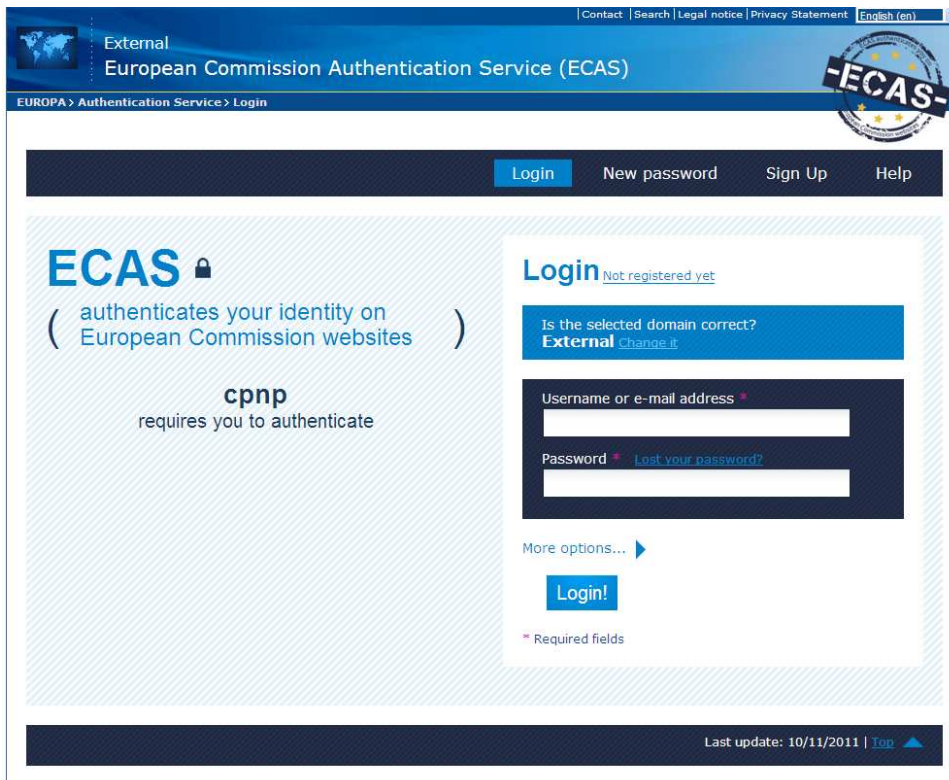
| Contact | Search | Legal notice | Privacy Statement | English (en)

External
European Commission Authentication Service (ECAS)

ECAS

EUROPA > Authentication Service > Login

Login New password Sign Up Help

ECAS

( authenticates your identity on European Commission websites )

cpnp
requires you to authenticate

Login Not registered yet

Is the selected domain correct?
External Change it

Username or e-mail address *

Password * Lost your password?

More options...

Login!

* Required fields

Last update: 10/11/2011 | Top